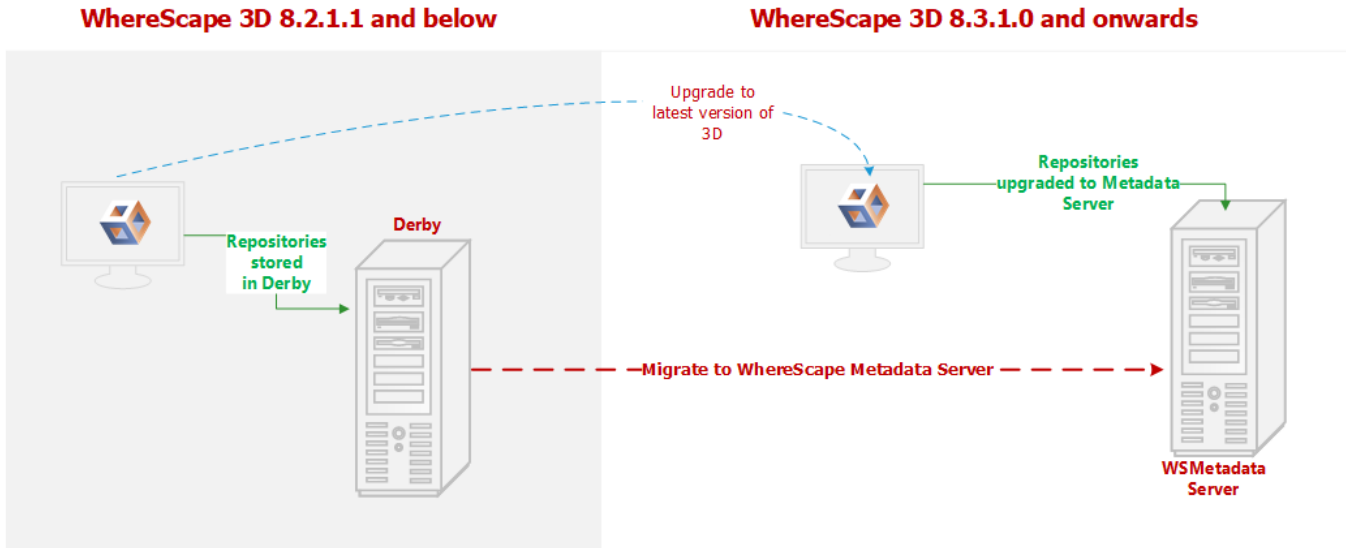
WhereScape 3D 8.2.1.1 and below

WhereScape 3D 8.3.1.0 and onwards

Upgrade to latest version of 3D

Repositories upgraded to Metadata Server

Derby

Repositories stored in Derby

Migrate to WhereScape Metadata Server

WSMetadata Server